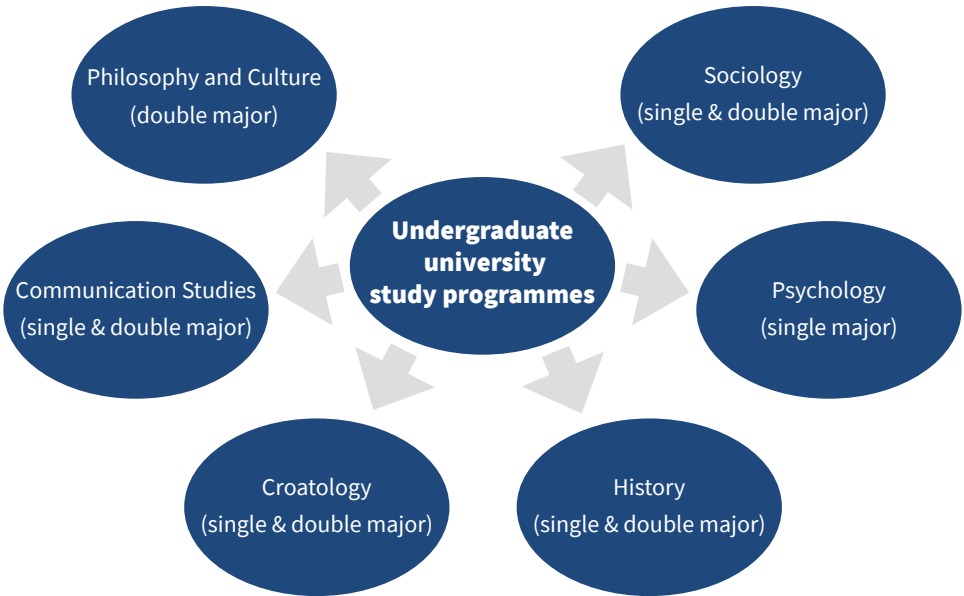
Undergraduate university study programmes

Philosophy and Culture (double major)

Sociology (single & double major)

Communication Studies (single & double major)

Psychology (single major)

Croatology (single & double major)

History (single & double major)